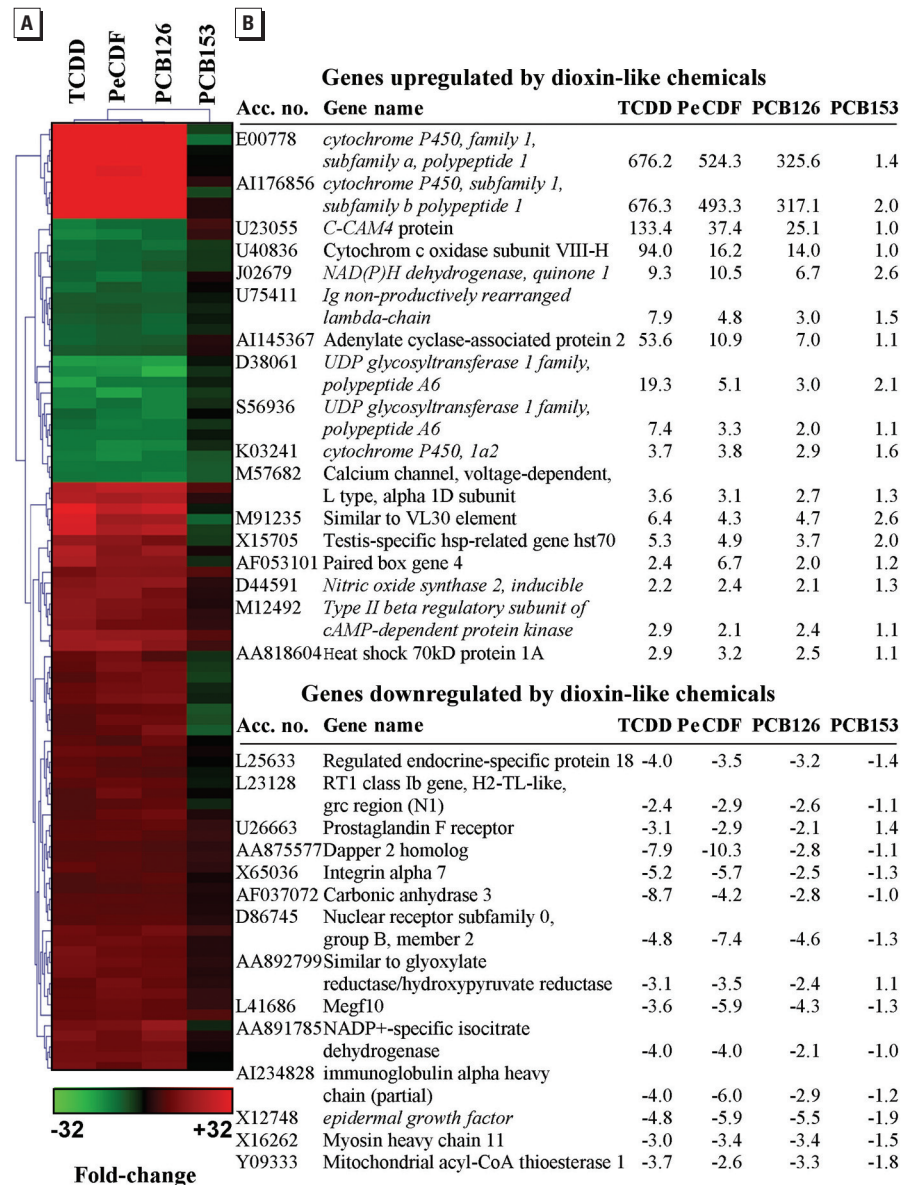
A

TCDD PeCDF PCB126 PCB153

-32 +32

Fold-change

B

**Genes upregulated by dioxin-like chemicals**

| Acc. no. | Gene name | TCDD | PeCDF | PCB126 | PCB153 |
|---|---|---|---|---|---|
| E00778 | *cytochrome P450, family 1, subfamily a, polypeptide 1* | 676.2 | 524.3 | 325.6 | 1.4 |
| AI176856 | *cytochrome P450, subfamily 1, subfamily b polypeptide 1* | 676.3 | 493.3 | 317.1 | 2.0 |
| U23055 | *C-CAM4* protein | 133.4 | 37.4 | 25.1 | 1.0 |
| U40836 | Cytochrom c oxidase subunit VIII-H | 94.0 | 16.2 | 14.0 | 1.0 |
| J02679 | *NAD(P)H dehydrogenase, quinone 1* | 9.3 | 10.5 | 6.7 | 2.6 |
| U75411 | *Ig non-productively rearranged lambda-chain* | 7.9 | 4.8 | 3.0 | 1.5 |
| AI145367 | Adenylate cyclase-associated protein 2 | 53.6 | 10.9 | 7.0 | 1.1 |
| D38061 | *UDP glycosyltransferase 1 family, polypeptide A6* | 19.3 | 5.1 | 3.0 | 2.1 |
| S56936 | *UDP glycosyltransferase 1 family, polypeptide A6* | 7.4 | 3.3 | 2.0 | 1.1 |
| K03241 | *cytochrome P450, 1a2* | 3.7 | 3.8 | 2.9 | 1.6 |
| M57682 | Calcium channel, voltage-dependent, L type, alpha 1D subunit | 3.6 | 3.1 | 2.7 | 1.3 |
| M91235 | Similar to VL30 element | 6.4 | 4.3 | 4.7 | 2.6 |
| X15705 | Testis-specific hsp-related gene hst70 | 5.3 | 4.9 | 3.7 | 2.0 |
| AF053101 | Paired box gene 4 | 2.4 | 6.7 | 2.0 | 1.2 |
| D44591 | *Nitric oxide synthase 2, inducible* | 2.2 | 2.4 | 2.1 | 1.3 |
| M12492 | *Type II beta regulatory subunit of cAMP-dependent protein kinase* | 2.9 | 2.1 | 2.4 | 1.1 |
| AA818604 | Heat shock 70kD protein 1A | 2.9 | 3.2 | 2.5 | 1.1 |

**Genes downregulated by dioxin-like chemicals**

| Acc. no. | Gene name | TCDD | PeCDF | PCB126 | PCB153 |
|---|---|---|---|---|---|
| L25633 | Regulated endocrine-specific protein 18 | -4.0 | -3.5 | -3.2 | -1.4 |
| L23128 | RT1 class Ib gene, H2-TL-like, grc region (N1) | -2.4 | -2.9 | -2.6 | -1.1 |
| U26663 | Prostaglandin F receptor | -3.1 | -2.9 | -2.1 | 1.4 |
| AA875577 | Dapper 2 homolog | -7.9 | -10.3 | -2.8 | -1.1 |
| X65036 | Integrin alpha 7 | -5.2 | -5.7 | -2.5 | -1.3 |
| AF037072 | Carbonic anhydrase 3 | -8.7 | -4.2 | -2.8 | -1.0 |
| D86745 | Nuclear receptor subfamily 0, group B, member 2 | -4.8 | -7.4 | -4.6 | -1.3 |
| AA892799 | Similar to glyoxylate reductase/hydroxypyruvate reductase | -3.1 | -3.5 | -2.4 | 1.1 |
| L41686 | Megf10 | -3.6 | -5.9 | -4.3 | -1.3 |
| AA891785 | NADP+-specific isocitrate dehydrogenase | -4.0 | -4.0 | -2.1 | -1.0 |
| AI234828 | immunoglobulin alpha heavy chain (partial) | -4.0 | -6.0 | -2.9 | -1.2 |
| X12748 | *epidermal growth factor* | -4.8 | -5.9 | -5.5 | -1.9 |
| X16262 | Myosin heavy chain 11 | -3.0 | -3.4 | -3.4 | -1.5 |
| Y09333 | Mitochondrial acyl-CoA thioesterase 1 | -3.7 | -2.6 | -3.3 | -1.8 |